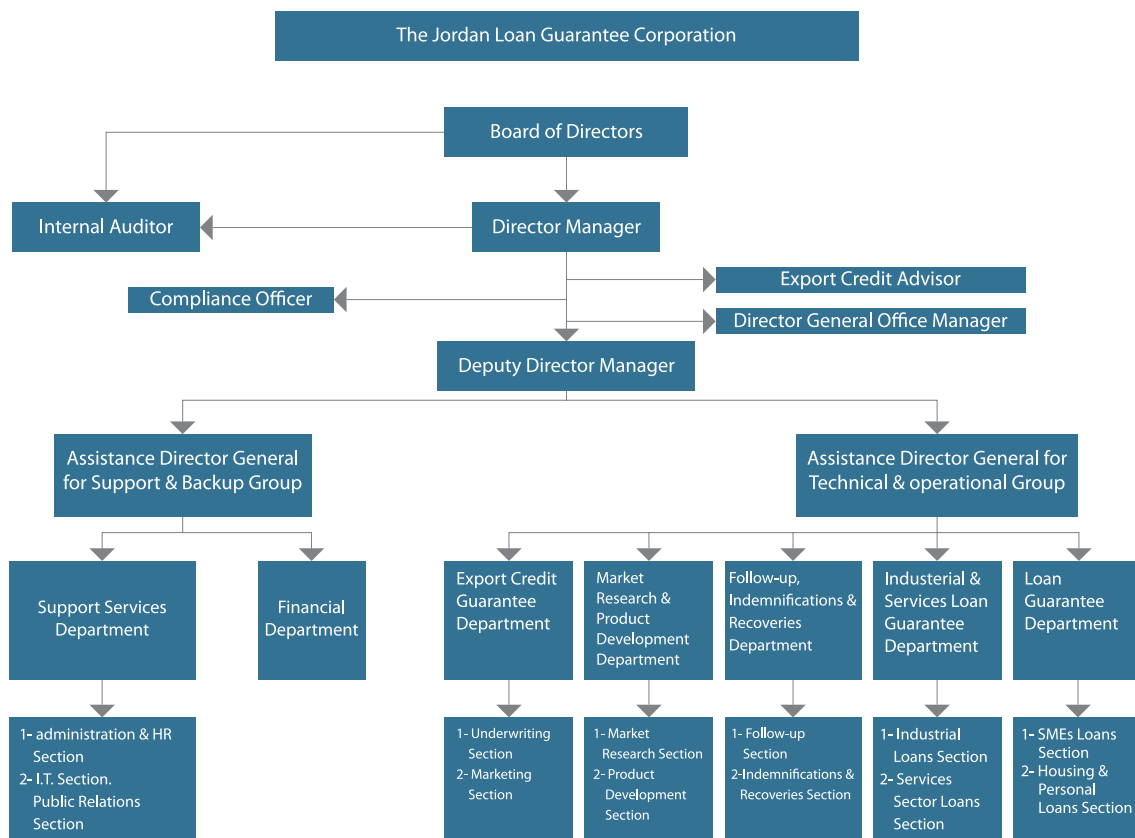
The Jordan Loan Guarantee Corporation

Board of Directors

Internal Auditor

Director Manager

Export Credit Advisor

Compliance Officer

Director General Office Manager

Deputy Director Manager

Assistance Director General for Support & Backup Group

Assistance Director General for Technical & operational Group

Support Services Department

Financial Department

Export Credit Guarantee Department

Market Research & Product Development Department

Follow-up, Indemnifications & Recoveries Department

Industerial & Services Loan Guarantee Department

Loan Guarantee Department

1- administration & HR Section
2- I.T. Section. Public Relations Section

1- Underwriting Section
2- Marketing Section

1- Market Research Section
2- Product Development Section

1- Follow-up Section
2- Indemnifications & Recoveries Section

1- Industrial Loans Section
2- Services Sector Loans Section

1- SMEs Loans Section
2- Housing & Personal Loans Section